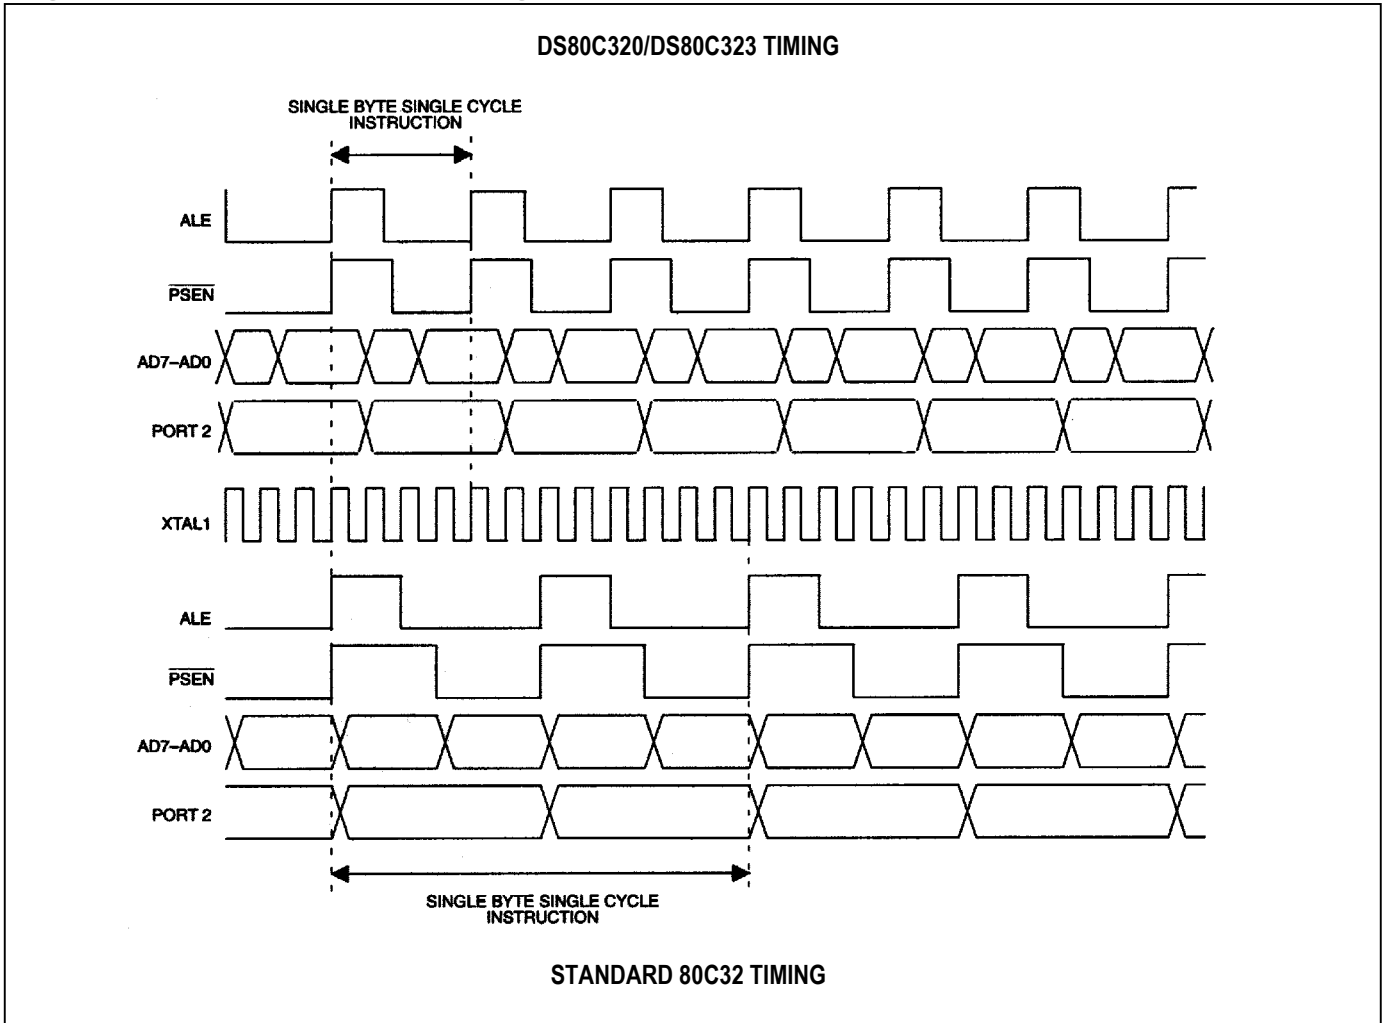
DS80C320/DS80C323 TIMING

SINGLE BYTE SINGLE CYCLE INSTRUCTION

ALE

$\overline{PSEN}$

AD7–AD0

PORT 2

XTAL1

ALE

$\overline{PSEN}$

AD7–AD0

PORT 2

SINGLE BYTE SINGLE CYCLE INSTRUCTION

STANDARD 80C32 TIMING